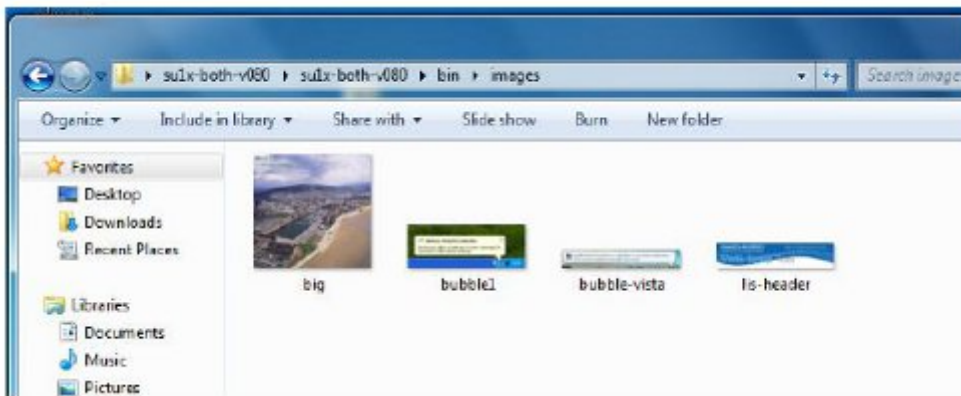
▸ su1x-both-v080 ▸ su1x-both-v080 ▸ bin ▸ images

Search images

Organize ▾ Include in library ▾ Share with ▾ Slide show Burn New folder

Favorites
Desktop
Downloads
Recent Places

Libraries
Documents
Music
Pictures

big
bubble1
bubble-vista
lis-header